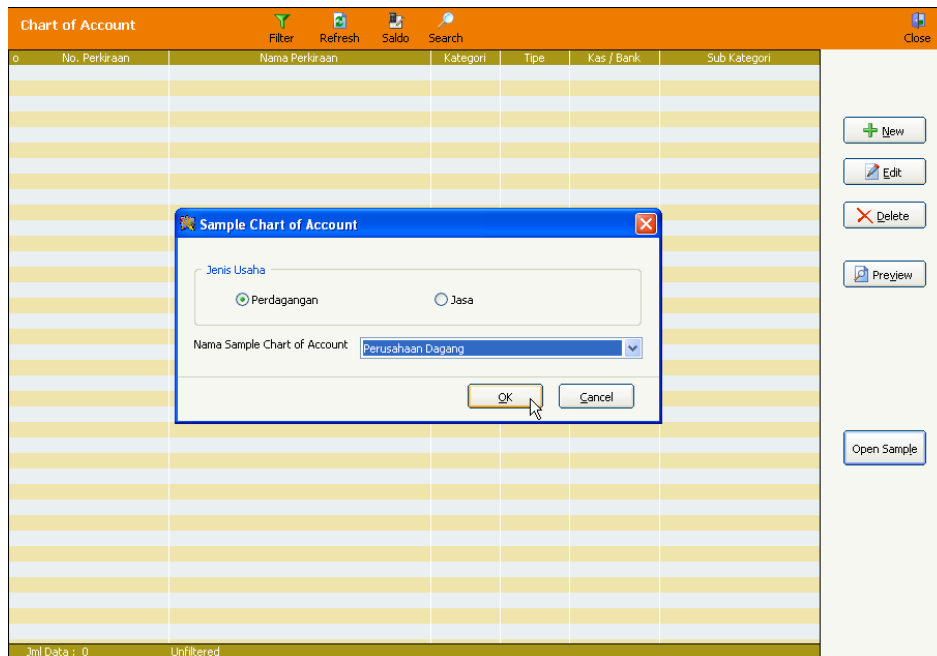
Chart of Account

Filter Refresh Saldo Search

Close

| o | No. Perkiraan | Nama Perkiraan | Kategori | Tipe | Kas / Bank | Sub Kategori |
|---|---|---|---|---|---|---|

New

Edit

Delete

Preview

Open Sample

Sample Chart of Account

Jenis Usaha

Perdagangan

Jasa

Nama Sample Chart of Account

Perusahaan Dagang

OK

Cancel

Jml Data : 0

Unfiltered